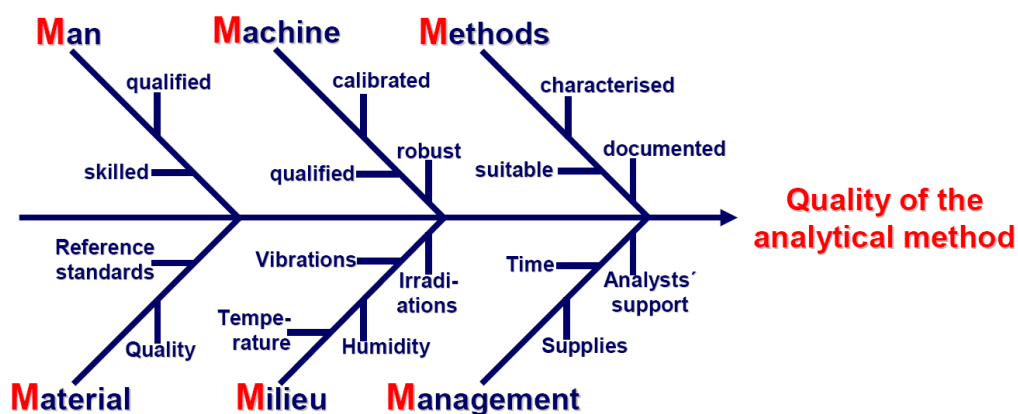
Man
qualified
skilled

Machine
calibrated
robust
qualified

Methods
characterised
documented
suitable

Quality of the analytical method

Reference standards
Quality
Material

Vibrations
Irradiations
Temperature
Humidity
Milieu

Time
Analysts´ support
Supplies
Management